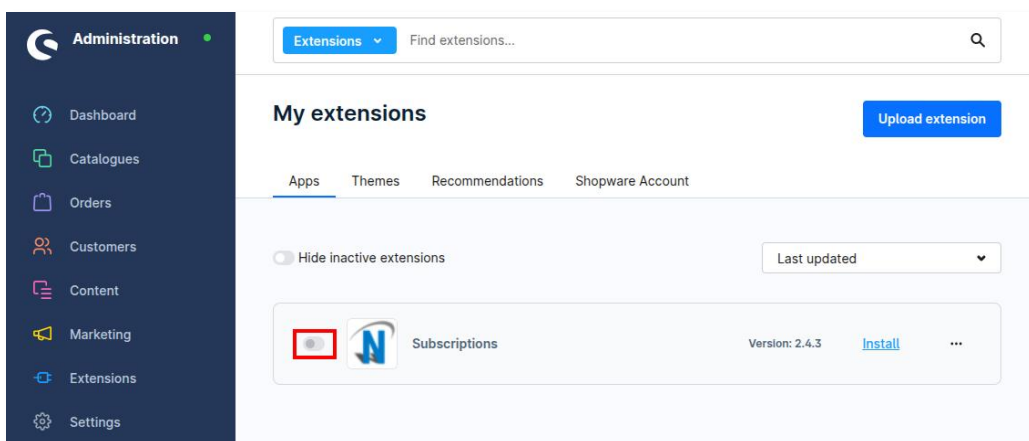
Administration

Dashboard
Catalogues
Orders
Customers
Content
Marketing
Extensions
Settings

Extensions
Find extensions...

My extensions

Upload extension

Apps
Themes
Recommendations
Shopware Account

Hide inactive extensions

Last updated

Subscriptions
Version: 2.4.3
Install
...